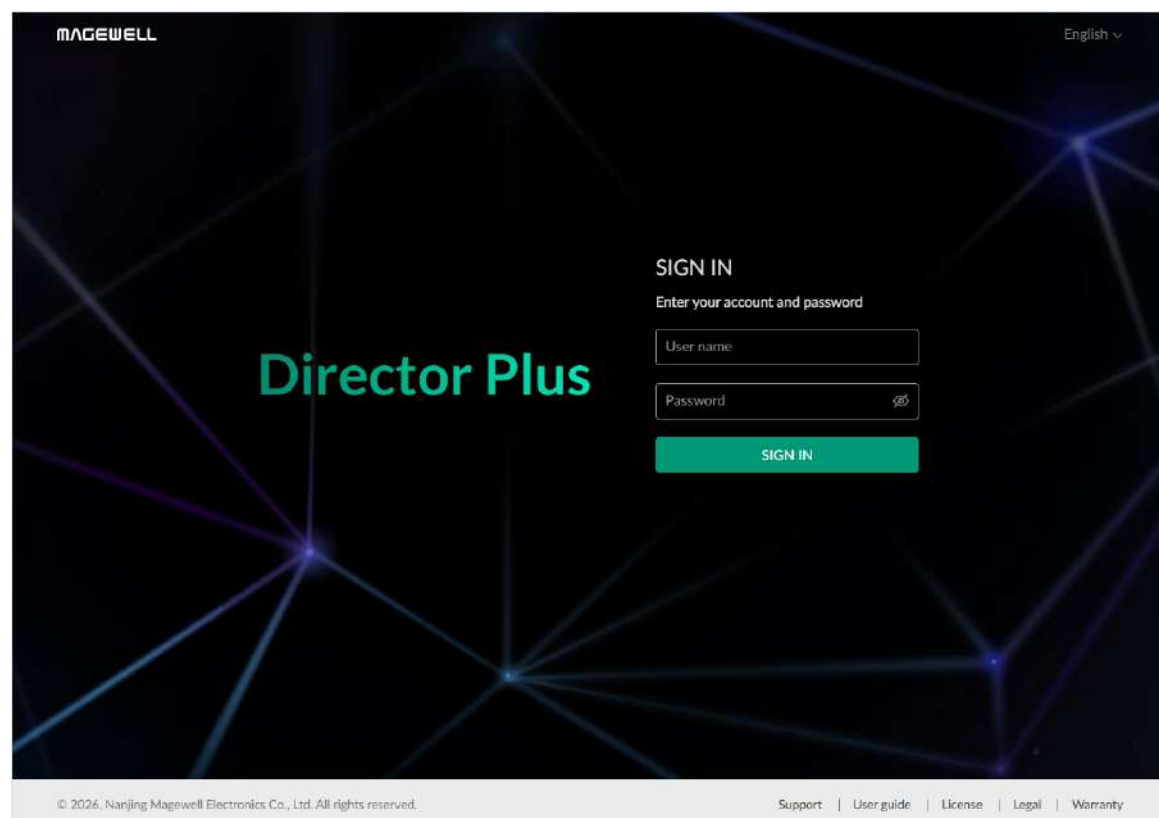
MAGEWELL

English

Director Plus

SIGN IN

Enter your account and password

User name

Password

SIGN IN

© 2026, Nanjing Magewell Electronics Co., Ltd. All rights reserved.

Support | User guide | License | Legal | Warranty